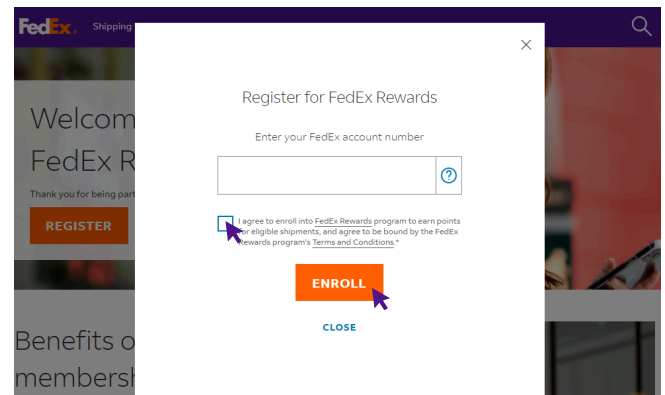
FedEx Shipping

Welcom
FedEx R

Thank you for being part

REGISTER

Benefits o
membersh

×

Register for FedEx Rewards

Enter your FedEx account number

?

I agree to enroll into FedEx Rewards program to earn points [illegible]r eligible shipments, and agree to be bound by the FedEx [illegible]ewards program's Terms and Conditions.*

ENROLL

CLOSE